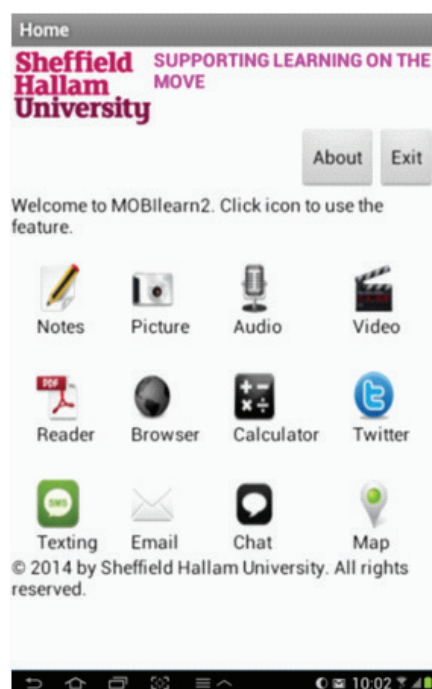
Home

Sheffield Hallam University

SUPPORTING LEARNING ON THE MOVE

About

Exit

Welcome to MOBIlearn2. Click icon to use the feature.

PDF

Notes Picture Audio Video

Reader Browser Calculator Twitter

SMS

Texting Email Chat Map

© 2014 by Sheffield Hallam University. All rights reserved.

10:02